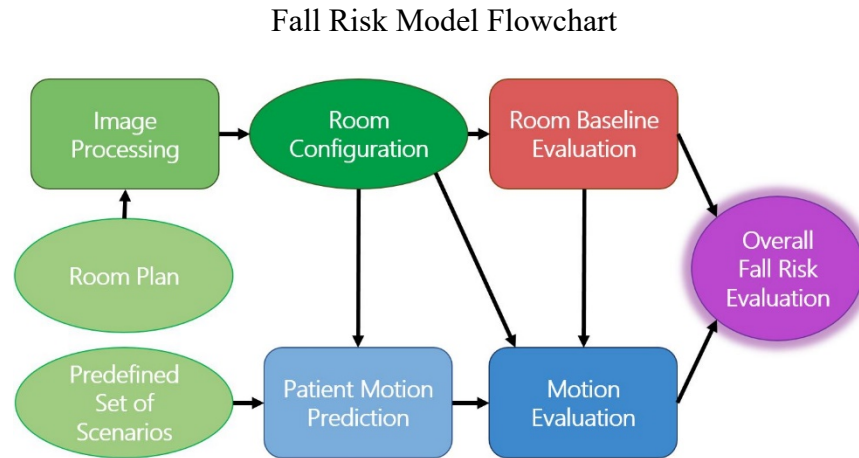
Fall Risk Model Flowchart

Image Processing

Room Configuration

Room Baseline Evaluation

Room Plan

Overall Fall Risk Evaluation

Predefined Set of Scenarios

Patient Motion Prediction

Motion Evaluation